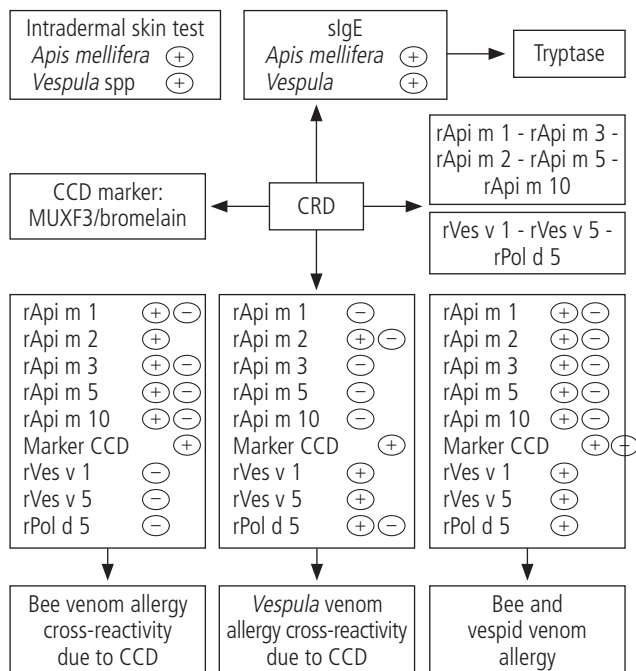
Intradermal skin test
*Apis mellifera* ⊕
*Vespula* spp ⊕

sIgE
*Apis mellifera* ⊕
*Vespula* ⊕

Tryptase

rApi m 1 - rApi m 3 - rApi m 2 - rApi m 5 - rApi m 10

CCD marker: MUXF3/bromelain

CRD

rVes v 1 - rVes v 5 - rPol d 5

| | |
|---|---|
| rApi m 1 | ⊕⊖ |
| rApi m 2 | ⊕ |
| rApi m 3 | ⊕⊖ |
| rApi m 5 | ⊕⊖ |
| rApi m 10 | ⊕⊖ |
| Marker CCD | ⊕ |
| rVes v 1 | ⊖ |
| rVes v 5 | ⊖ |
| rPol d 5 | ⊖ |

| | |
|---|---|
| rApi m 1 | ⊖ |
| rApi m 2 | ⊕⊖ |
| rApi m 3 | ⊖ |
| rApi m 5 | ⊖ |
| rApi m 10 | ⊖ |
| Marker CCD | ⊕ |
| rVes v 1 | ⊕ |
| rVes v 5 | ⊕ |
| rPol d 5 | ⊕⊖ |

| | |
|---|---|
| rApi m 1 | ⊕⊖ |
| rApi m 2 | ⊕⊖ |
| rApi m 3 | ⊕⊖ |
| rApi m 5 | ⊕⊖ |
| rApi m 10 | ⊕⊖ |
| Marker CCD | ⊕⊖ |
| rVes v 1 | ⊕ |
| rVes v 5 | ⊕ |
| rPol d 5 | ⊕ |

Bee venom allergy cross-reactivity due to CCD

*Vespula* venom allergy cross-reactivity due to CCD

Bee and vespid venom allergy